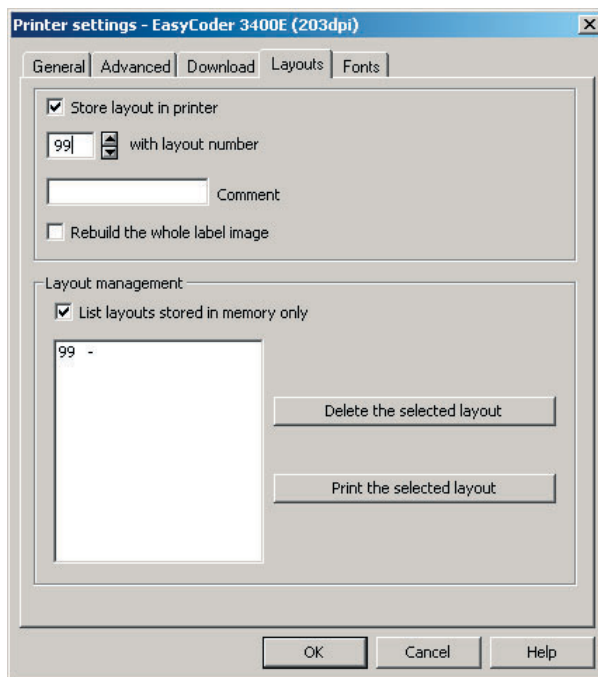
Printer settings - EasyCoder 3400E (203dpi)

×

General | Advanced | Download | Layouts | Fonts

☑ Store layout in printer

99 with layout number

Comment

☐ Rebuild the whole label image

Layout management

☑ List layouts stored in memory only

99 -

Delete the selected layout

Print the selected layout

OK | Cancel | Help